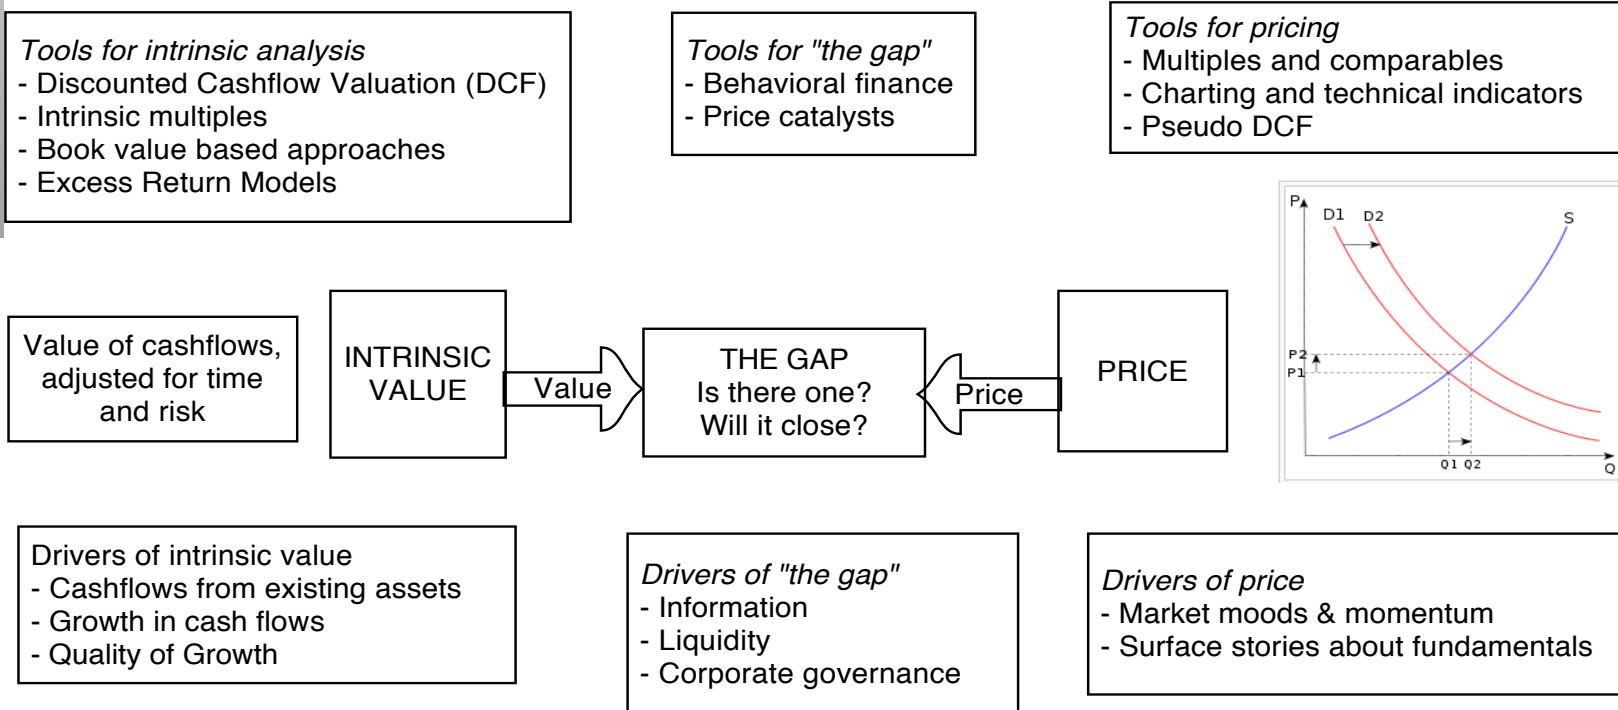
Tools for intrinsic analysis
- Discounted Cashflow Valuation (DCF)
- Intrinsic multiples
- Book value based approaches
- Excess Return Models

Tools for "the gap"
- Behavioral finance
- Price catalysts

Tools for pricing
- Multiples and comparables
- Charting and technical indicators
- Pseudo DCF

P
D1
D2
S
P2
P1
Q1 Q2
Q

Value of cashflows, adjusted for time and risk

INTRINSIC VALUE

Value

THE GAP
Is there one?
Will it close?

Price

PRICE

Drivers of intrinsic value
- Cashflows from existing assets
- Growth in cash flows
- Quality of Growth

Drivers of "the gap"
- Information
- Liquidity
- Corporate governance

Drivers of price
- Market moods & momentum
- Surface stories about fundamentals